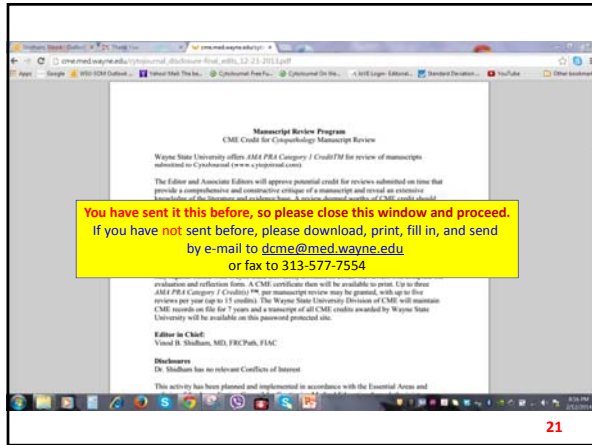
Manuscript Review Program
CME Credit for Cytopathology Manuscript Review

Wayne State University offers AMA PRA Category 1 CreditTM for review of manuscripts submitted to Cytojournal (www.cytojournal.com)

The Editor and Associate Editors will approve potential credit for reviews submitted on time that provide a comprehensive and constructive critique of a manuscript and reveal an extensive

You have sent it this before, so please close this window and proceed.
If you have not sent before, please download, print, fill in, and send by e-mail to dcme@med.wayne.edu
or fax to 313-577-7554

evaluation and reflection form. A CME certificate then will be available to print. Up to three AMA PRA Category 1 Credit(s)™ per manuscript review may be granted, with up to five reviews per year (up to 15 credits). The Wayne State University Division of CME will maintain CME records on file for 7 years and a transcript of all CME credits awarded by Wayne State University will be available on this password protected site.

Editor in Chief:
Vinod B. Shidham, MD, FRCPath, FIAC

Disclosures
Dr. Shidham has no relevant Conflicts of Interest

This activity has been planned and implemented in accordance with the Essential Areas and

21